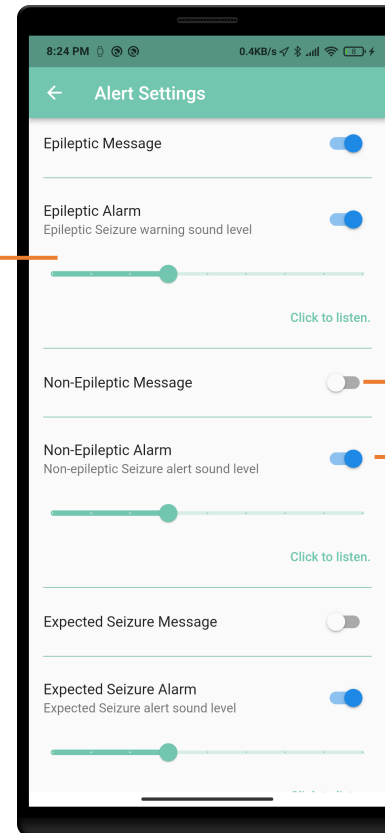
8:24 PM
0.4KB/s
8

Alert Settings

Epileptic Message

Epileptic Alarm
Epileptic Seizure warning sound level

Click to listen.

Non-Epileptic Message

Non-Epileptic Alarm
Non-epileptic Seizure alert sound level

Click to listen.

Expected Seizure Message

Expected Seizure Alarm
Expected Seizure alert sound level

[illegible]